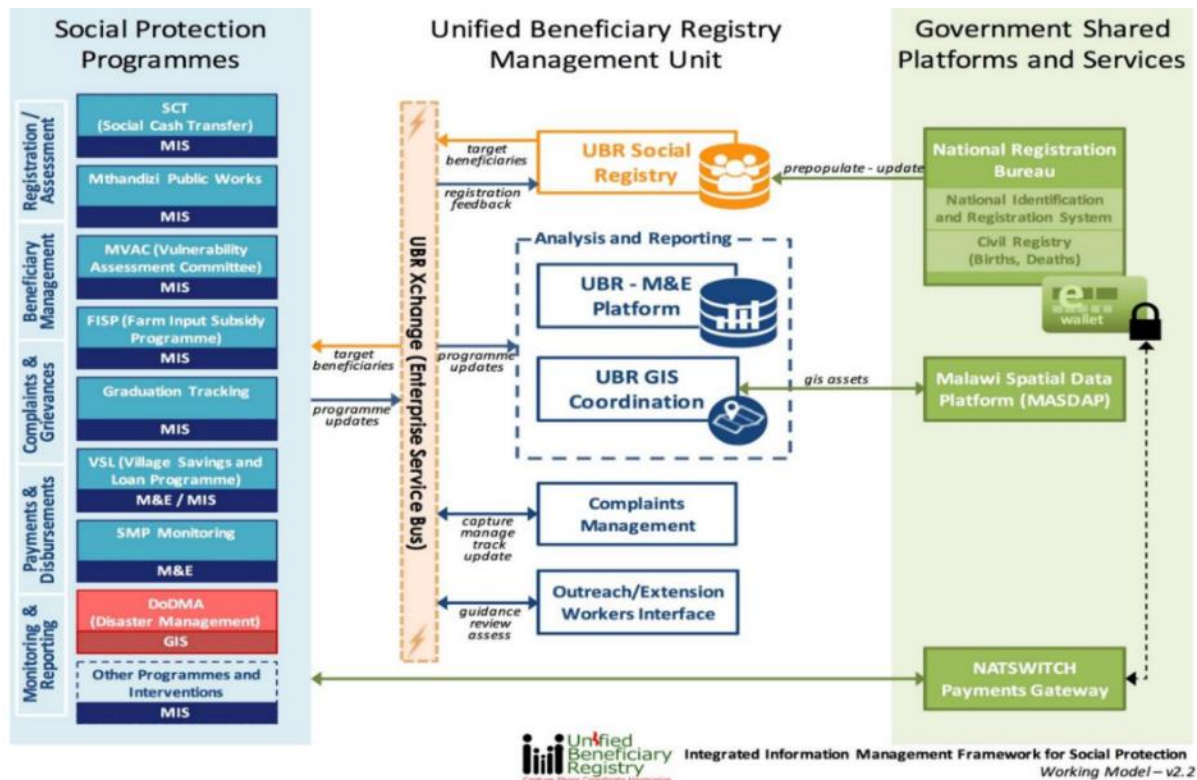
Social Protection Programmes

Unified Beneficiary Registry Management Unit

Government Shared Platforms and Services

Registration / Assessment

Beneficiary Management

Complaints & Grievances

Payments & Disbursements

Monitoring & Reporting

SCT (Social Cash Transfer)
MIS

Mthandizi Public Works
MIS

MVAC (Vulnerability Assessment Committee)
MIS

FISP (Farm Input Subsidy Programme)
MIS

Graduation Tracking
MIS

VSL (Village Savings and Loan Programme)
M&E / MIS

SMP Monitoring
M&E

DoDMA (Disaster Management)
GIS

Other Programmes and Interventions
MIS

target beneficiaries

programme updates

UBR Xchange (Enterprise Service Bus)

target beneficiaries

registration feedback

UBR Social Registry

prepopulate - update

National Registration Bureau

National Identification and Registration System

Civil Registry (Births, Deaths)

e wallet

Analysis and Reporting

programme updates

UBR - M&E Platform

UBR GIS Coordination

gis assets

Malawi Spatial Data Platform (MASDAP)

capture manage track update

Complaints Management

guidance review assess

Outreach/Extension Workers Interface

NATSWITCH Payments Gateway

Unified Beneficiary Registry

Integrated Information Management Framework for Social Protection
Working Model – v2.2